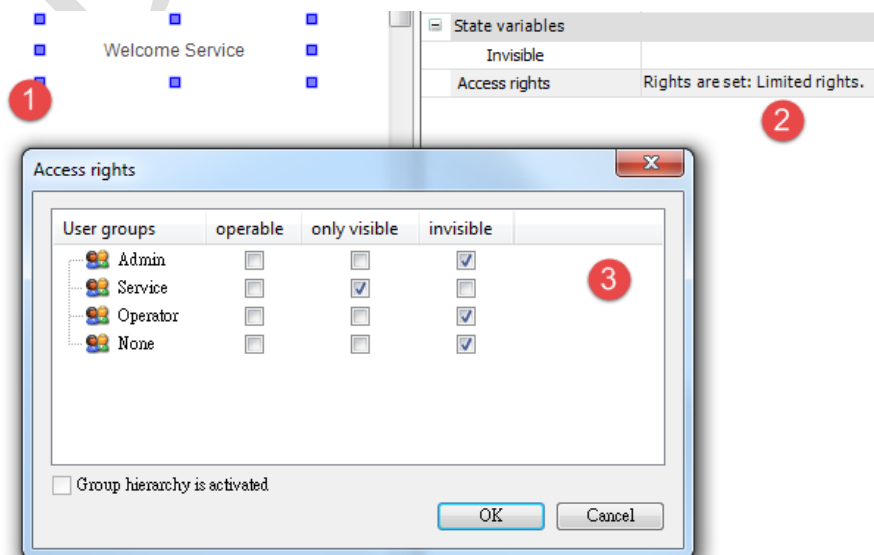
Welcome Service

1

State variables

Invisible

Access rights

Rights are set: Limited rights.

2

Access rights

| User groups | operable | only visible | invisible |
|---|---|---|---|
| Admin | ☐ | ☐ | ☑ |
| Service | ☐ | ☑ | ☐ |
| Operator | ☐ | ☐ | ☑ |
| None | ☐ | ☐ | ☑ |

3

Group hierarchy is activated

OK

Cancel